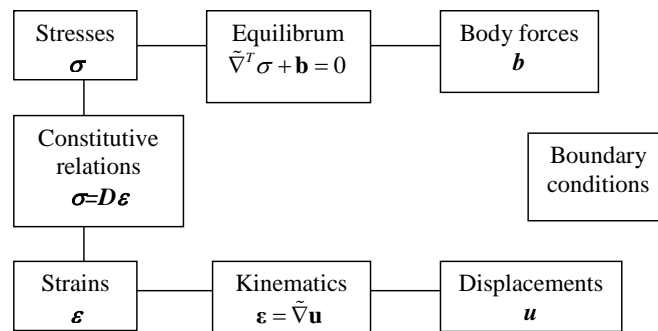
Stresses
$\boldsymbol{\sigma}$

Equilibrum
$\tilde{\nabla}^T\sigma + \mathbf{b} = 0$

Body forces
$\boldsymbol{b}$

Constitutive relations
$\boldsymbol{\sigma}=\boldsymbol{D\varepsilon}$

Boundary conditions

Strains
$\boldsymbol{\varepsilon}$

Kinematics
$\boldsymbol{\varepsilon} = \tilde{\nabla}\mathbf{u}$

Displacements
$\boldsymbol{u}$